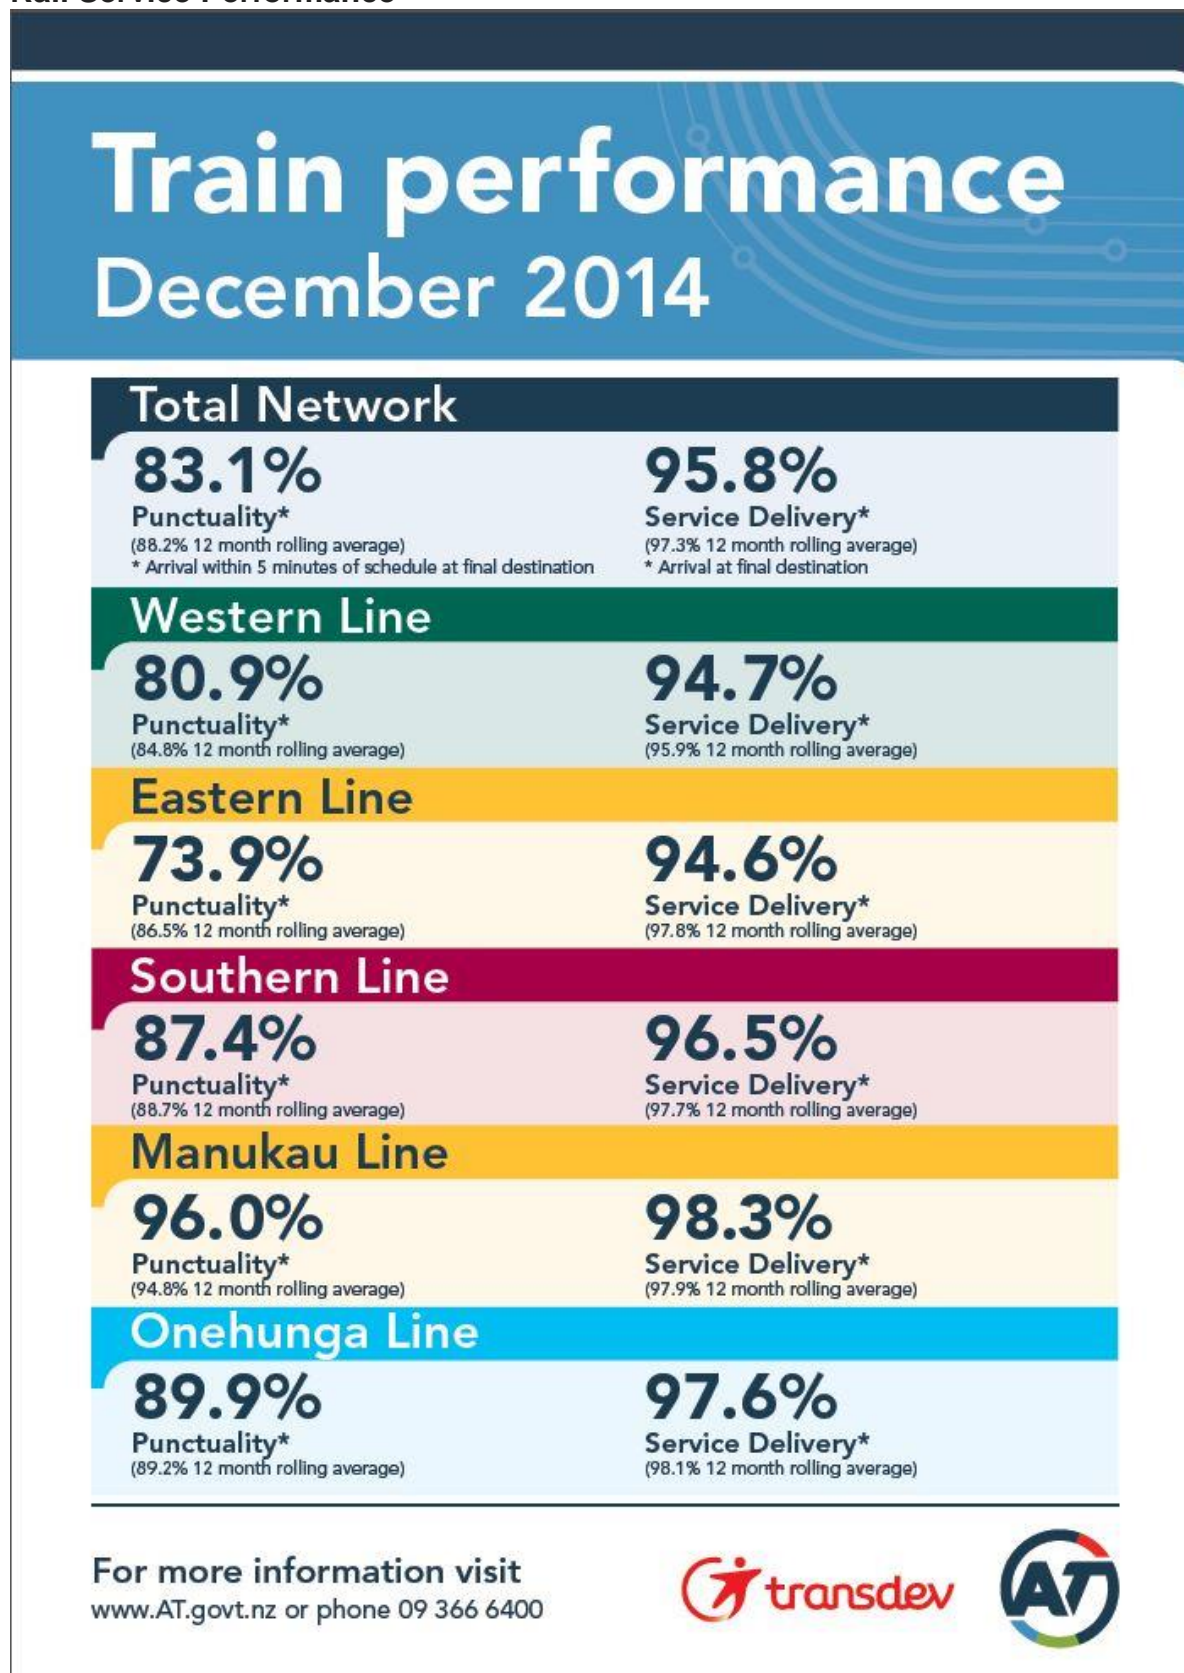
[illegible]

Train performance
December 2014

Total Network

83.1%
Punctuality*
(88.2% 12 month rolling average)
* Arrival within 5 minutes of schedule at final destination

95.8%
Service Delivery*
(97.3% 12 month rolling average)
* Arrival at final destination

Western Line

80.9%
Punctuality*
(84.8% 12 month rolling average)

94.7%
Service Delivery*
(95.9% 12 month rolling average)

Eastern Line

73.9%
Punctuality*
(86.5% 12 month rolling average)

94.6%
Service Delivery*
(97.8% 12 month rolling average)

Southern Line

87.4%
Punctuality*
(88.7% 12 month rolling average)

96.5%
Service Delivery*
(97.7% 12 month rolling average)

Manukau Line

96.0%
Punctuality*
(94.8% 12 month rolling average)

98.3%
Service Delivery*
(97.9% 12 month rolling average)

Onehunga Line

89.9%
Punctuality*
(89.2% 12 month rolling average)

97.6%
Service Delivery*
(98.1% 12 month rolling average)

For more information visit
www.AT.govt.nz or phone 09 366 6400

transdev

AT